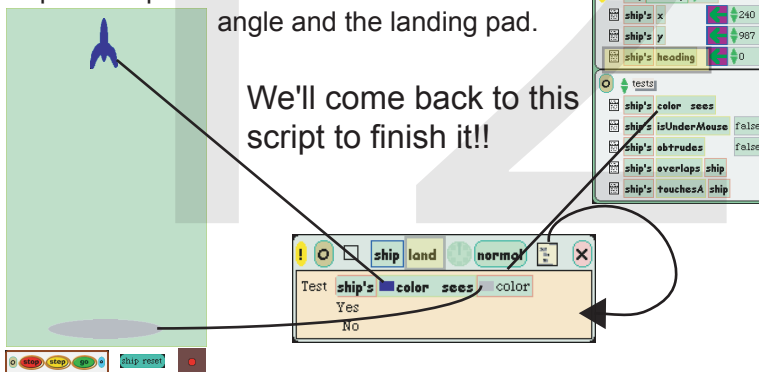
angle and the landing pad.

We'll come back to this script to finish it!!

ship's x 240
ship's y 987
ship's heading 0

tests

ship's color sees
ship's isUnderMouse false
ship's obtrudes false
ship's overlaps ship
ship's touchesA ship

! ship land normal

Test ship's color sees color
Yes
No

stop step go
ship reset